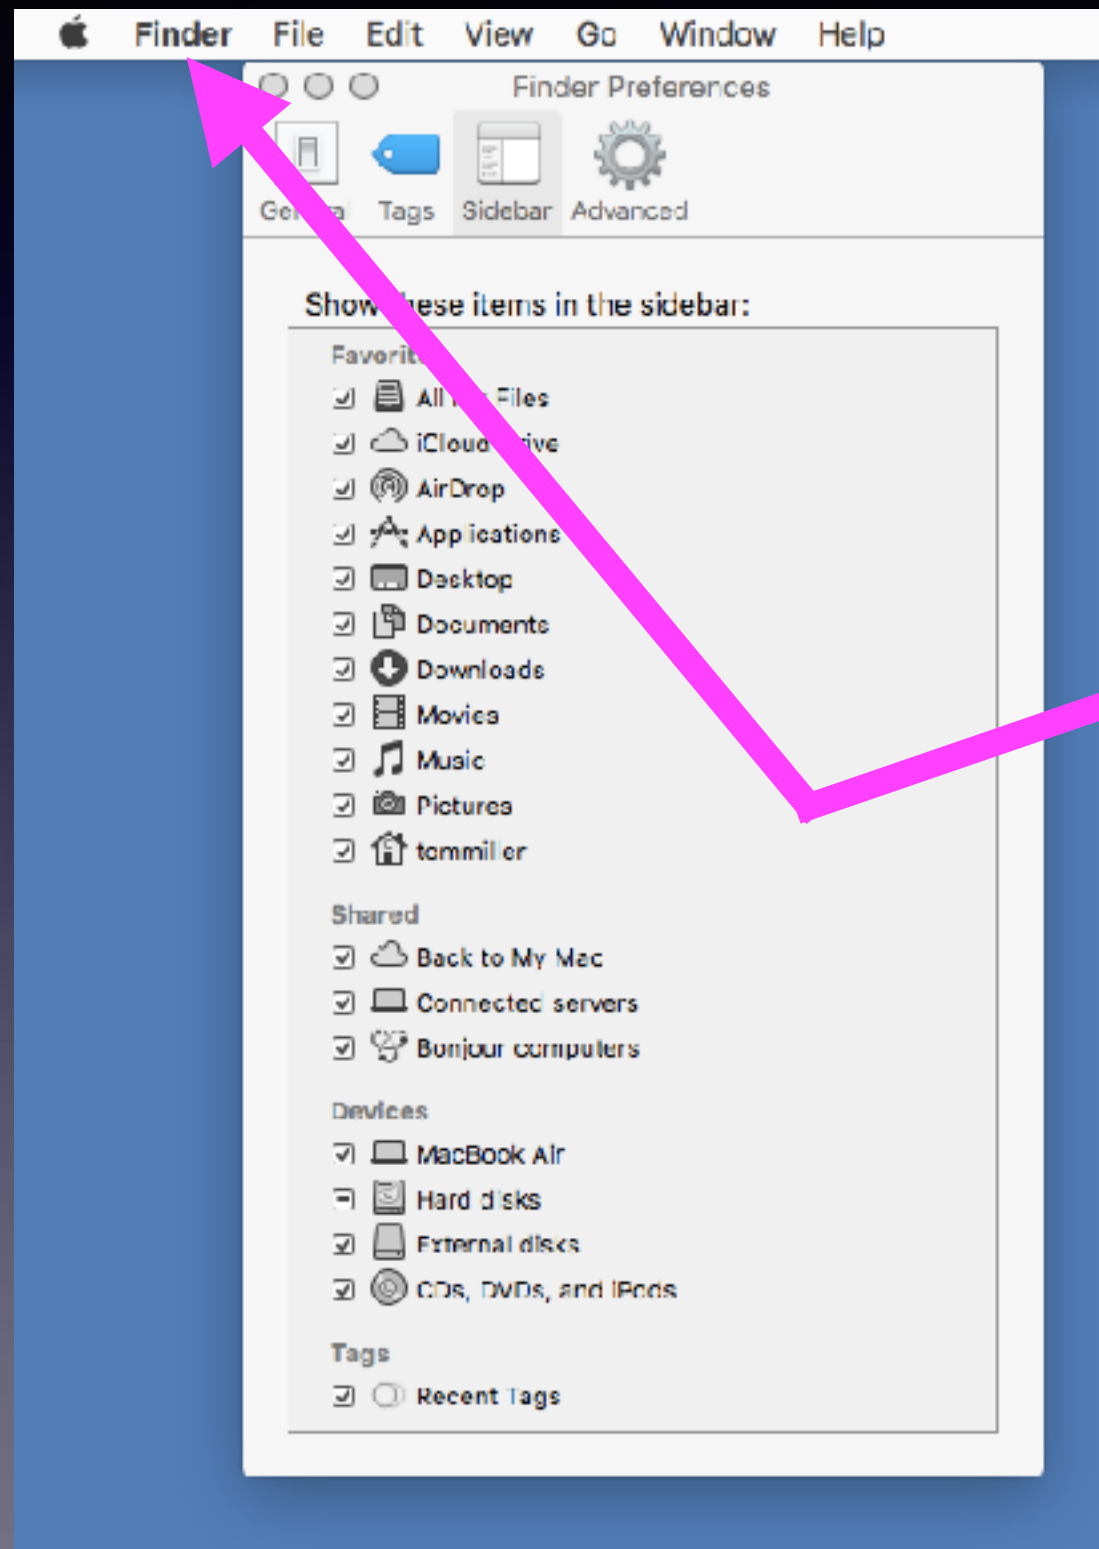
Finder File Edit View Go Window Help

Finder Preferences

Ge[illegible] Tags Sidebar Advanced

Show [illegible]ese items in the sidebar:

Favorit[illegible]
All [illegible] Files
iCloud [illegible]ive
AirDrop
Applications
Desktop
Documents
Downloads
Movies
Music
Pictures
tommiller

Shared
Back to My Mac
Connected servers
Bonjour computers

Devices
MacBook Air
Hard disks
External disks
CDs, DVDs, and iPods

Tags
Recent Tags